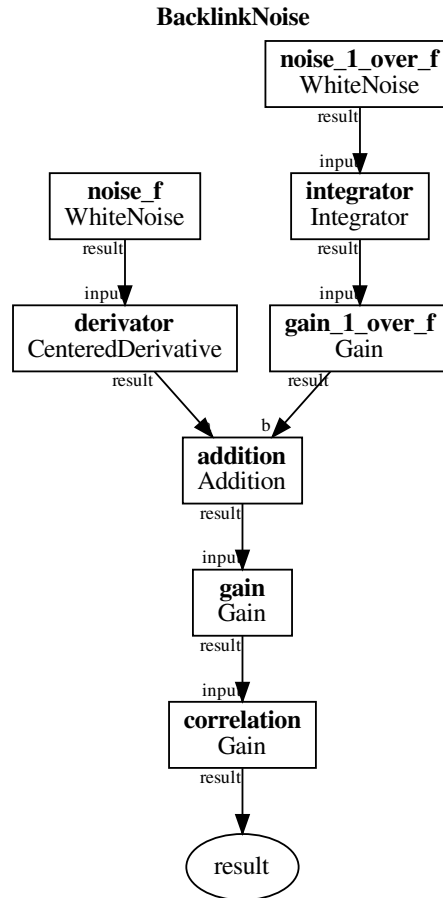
BacklinkNoise

noise_1_over_f
WhiteNoise

result

input

noise_f
WhiteNoise

integrator
Integrator

result

result

input

input

derivator
CenteredDerivative

gain_1_over_f
Gain

result

result

b

addition
Addition

result

input

gain
Gain

result

input

correlation
Gain

result

result